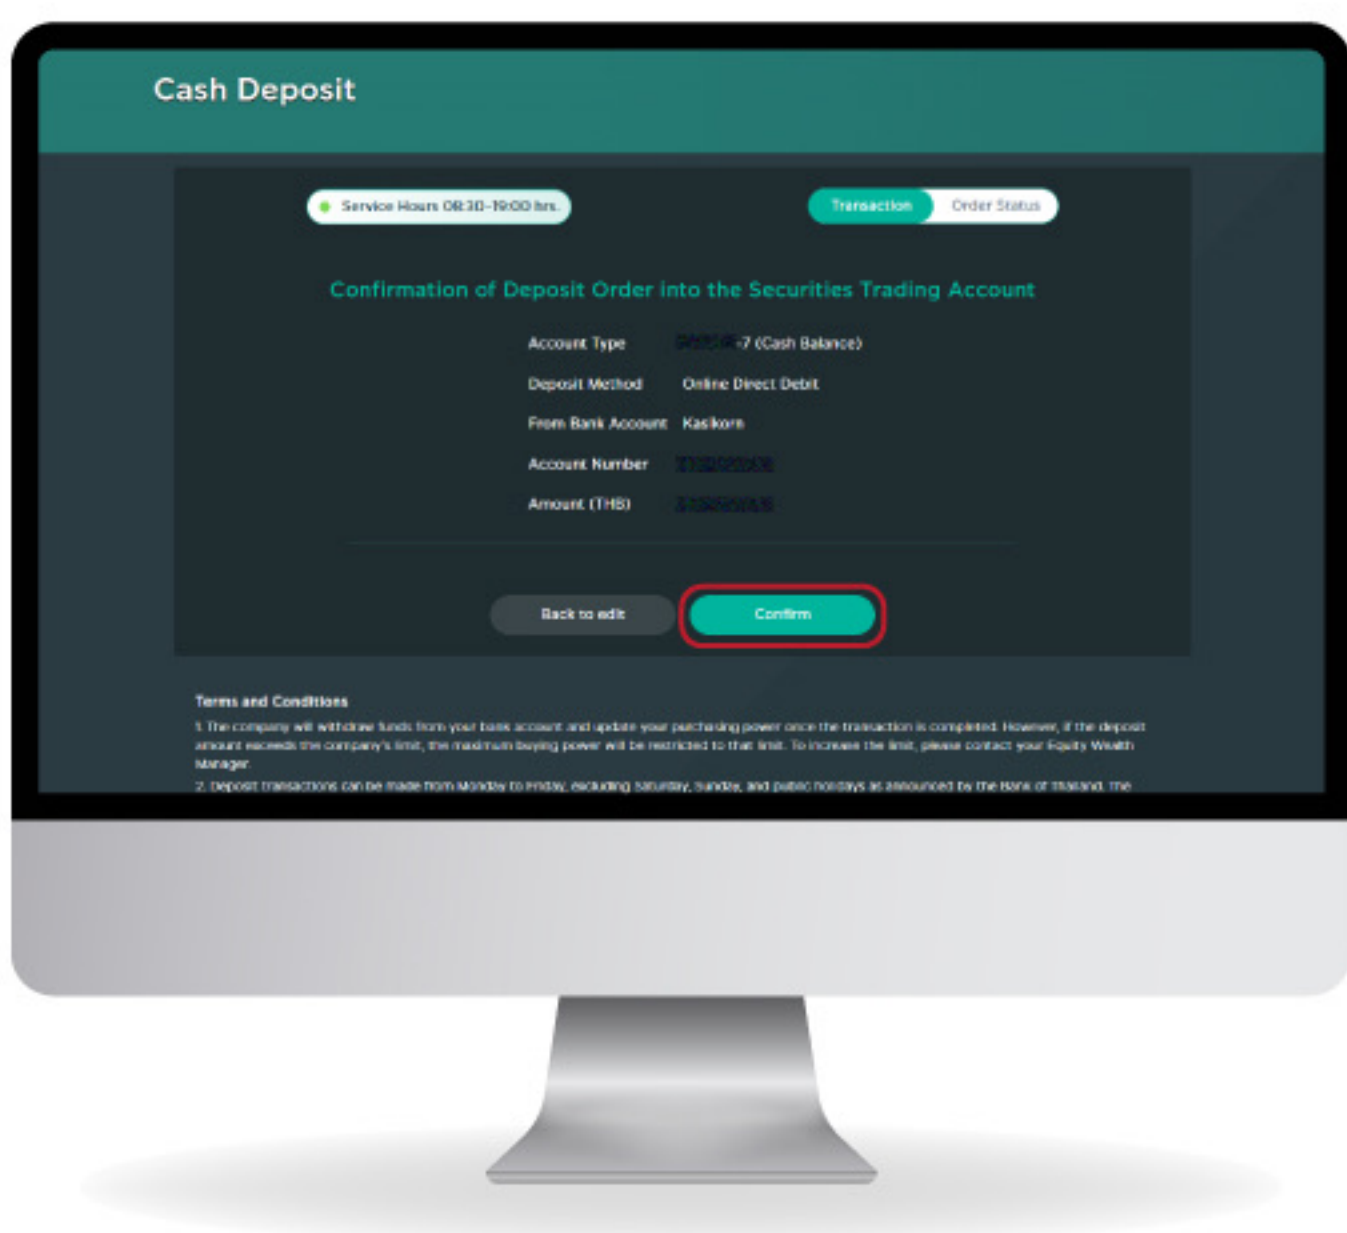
Cash Deposit

Service Hours 08:30-19:00 hrs.

Transaction Order Status

Confirmation of Deposit Order into the Securities Trading Account

| | |
|---|---|
| Account Type | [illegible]-7 (Cash Balance) |
| Deposit Method | Online Direct Debit |
| From Bank Account | Kasikorn |
| Account Number | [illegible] |
| Amount (THB) | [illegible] |

Back to edit

Confirm

Terms and Conditions

1. The company will withdraw funds from your bank account and update your purchasing power once the transaction is completed. However, if the deposit amount exceeds the company's limit, the maximum buying power will be restricted to that limit. To increase the limit, please contact your Equity Wealth Manager.

2. Deposit transactions can be made from Monday to Friday, excluding Saturday, Sunday, and public holidays as announced by the Bank of Thailand. The